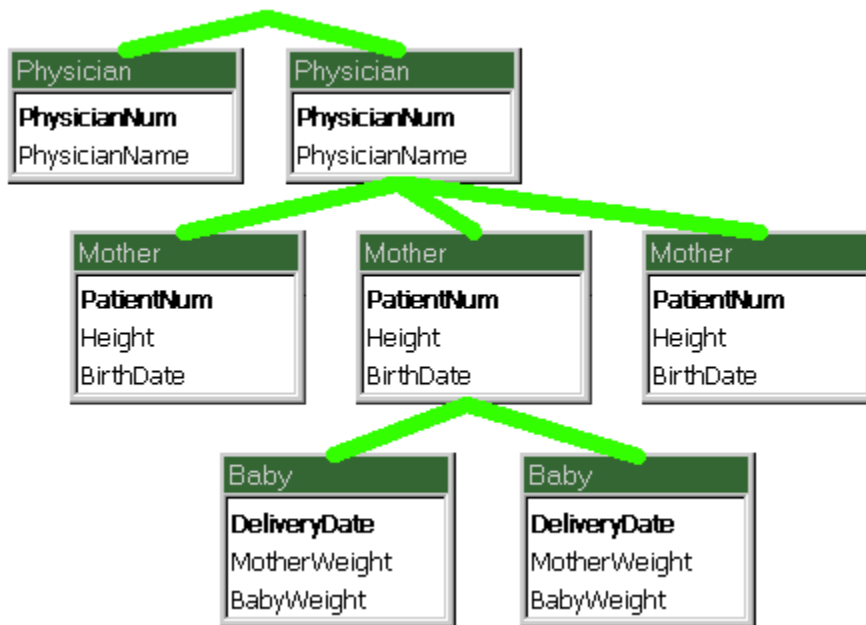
Physician
PhysicianNum
PhysicianName

Physician
PhysicianNum
PhysicianName

Mother
PatientNum
Height
BirthDate

Mother
PatientNum
Height
BirthDate

Mother
PatientNum
Height
BirthDate

Baby
DeliveryDate
MotherWeight
BabyWeight

Baby
DeliveryDate
MotherWeight
BabyWeight